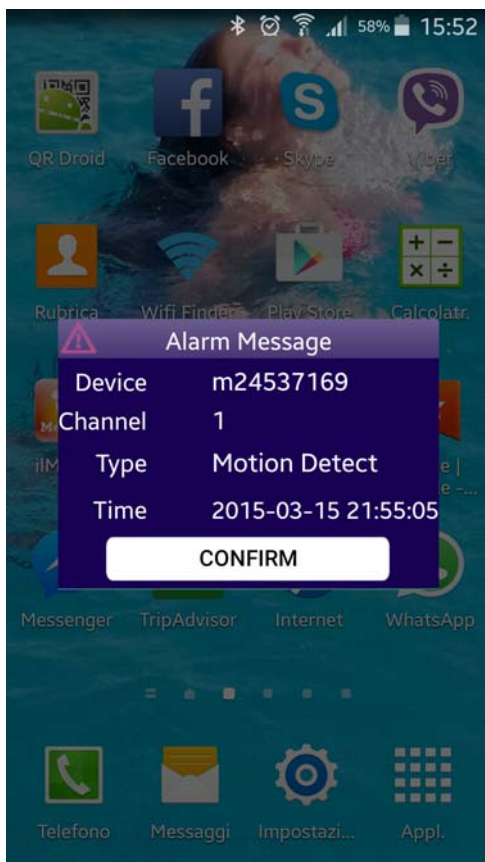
58% 15:52

QR Droid
Facebook
Skype
Viber

Rubrica
Wifi Finder
Play Store
Calcolatr.

Alarm Message

| Device | m24537169 |
|---|---|
| Channel | 1 |
| Type | Motion Detect |
| Time | 2015-03-15 21:55:05 |

CONFIRM

ilM
e | e -...

Messenger
TripAdvisor
Internet
WhatsApp

Telefono
Messaggi
Impostazi...
Appl.